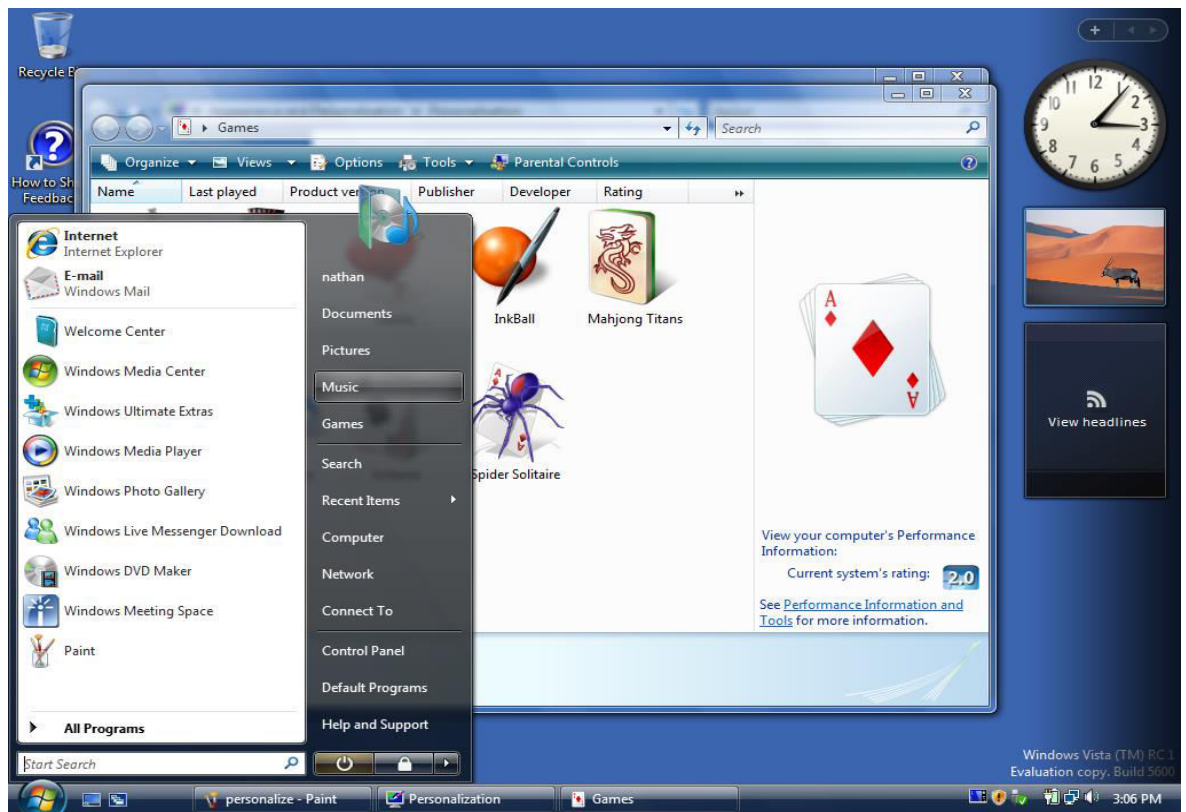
Recycle B

How to Sh
Feedbac

Games

Search

Organize Views Options Tools Parental Controls

Name Last played Product ve Publisher Developer Rating

InkBall Mahjong Titans

Spider Solitaire

View your computer's Performance Information:

Current system's rating: 2.0

See Performance Information and Tools for more information.

Internet
Internet Explorer

E-mail
Windows Mail

Welcome Center

Windows Media Center

Windows Ultimate Extras

Windows Media Player

Windows Photo Gallery

Windows Live Messenger Download

Windows DVD Maker

Windows Meeting Space

Paint

All Programs

Start Search

nathan

Documents

Pictures

Music

Games

Search

Recent Items

Computer

Network

Connect To

Control Panel

Default Programs

Help and Support

View headlines

Windows Vista (TM) RC 1
Evaluation copy. Build 5600

personalize - Paint
Personalization
Games

3:06 PM